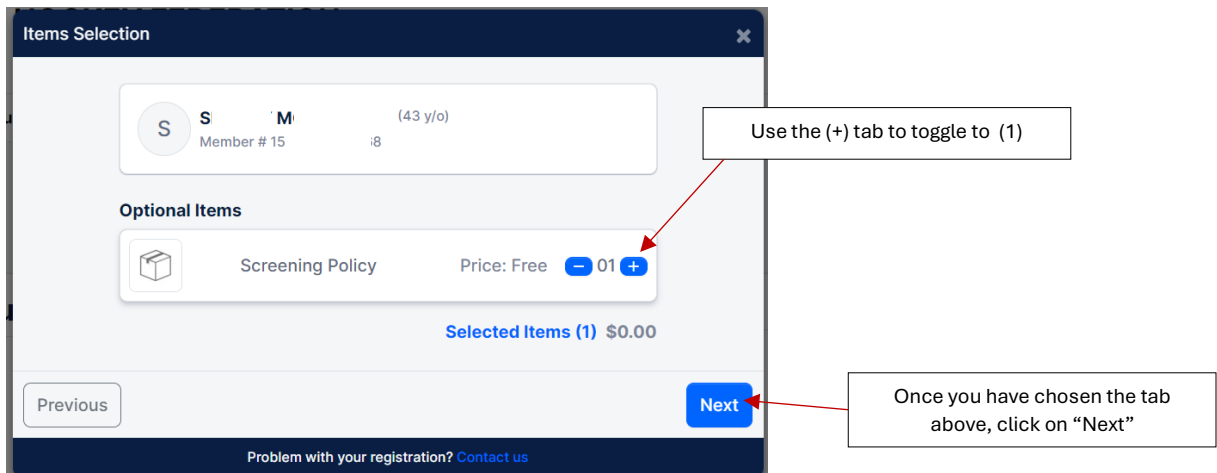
Items Selection

×

S

S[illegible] M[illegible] (43 y/o)

Member # 15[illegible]8

Use the (+) tab to toggle to (1)

Optional Items

Screening Policy

Price: Free

−

01

+

Selected Items (1) $0.00

Previous

Next

Once you have chosen the tab above, click on “Next”

Problem with your registration? Contact us